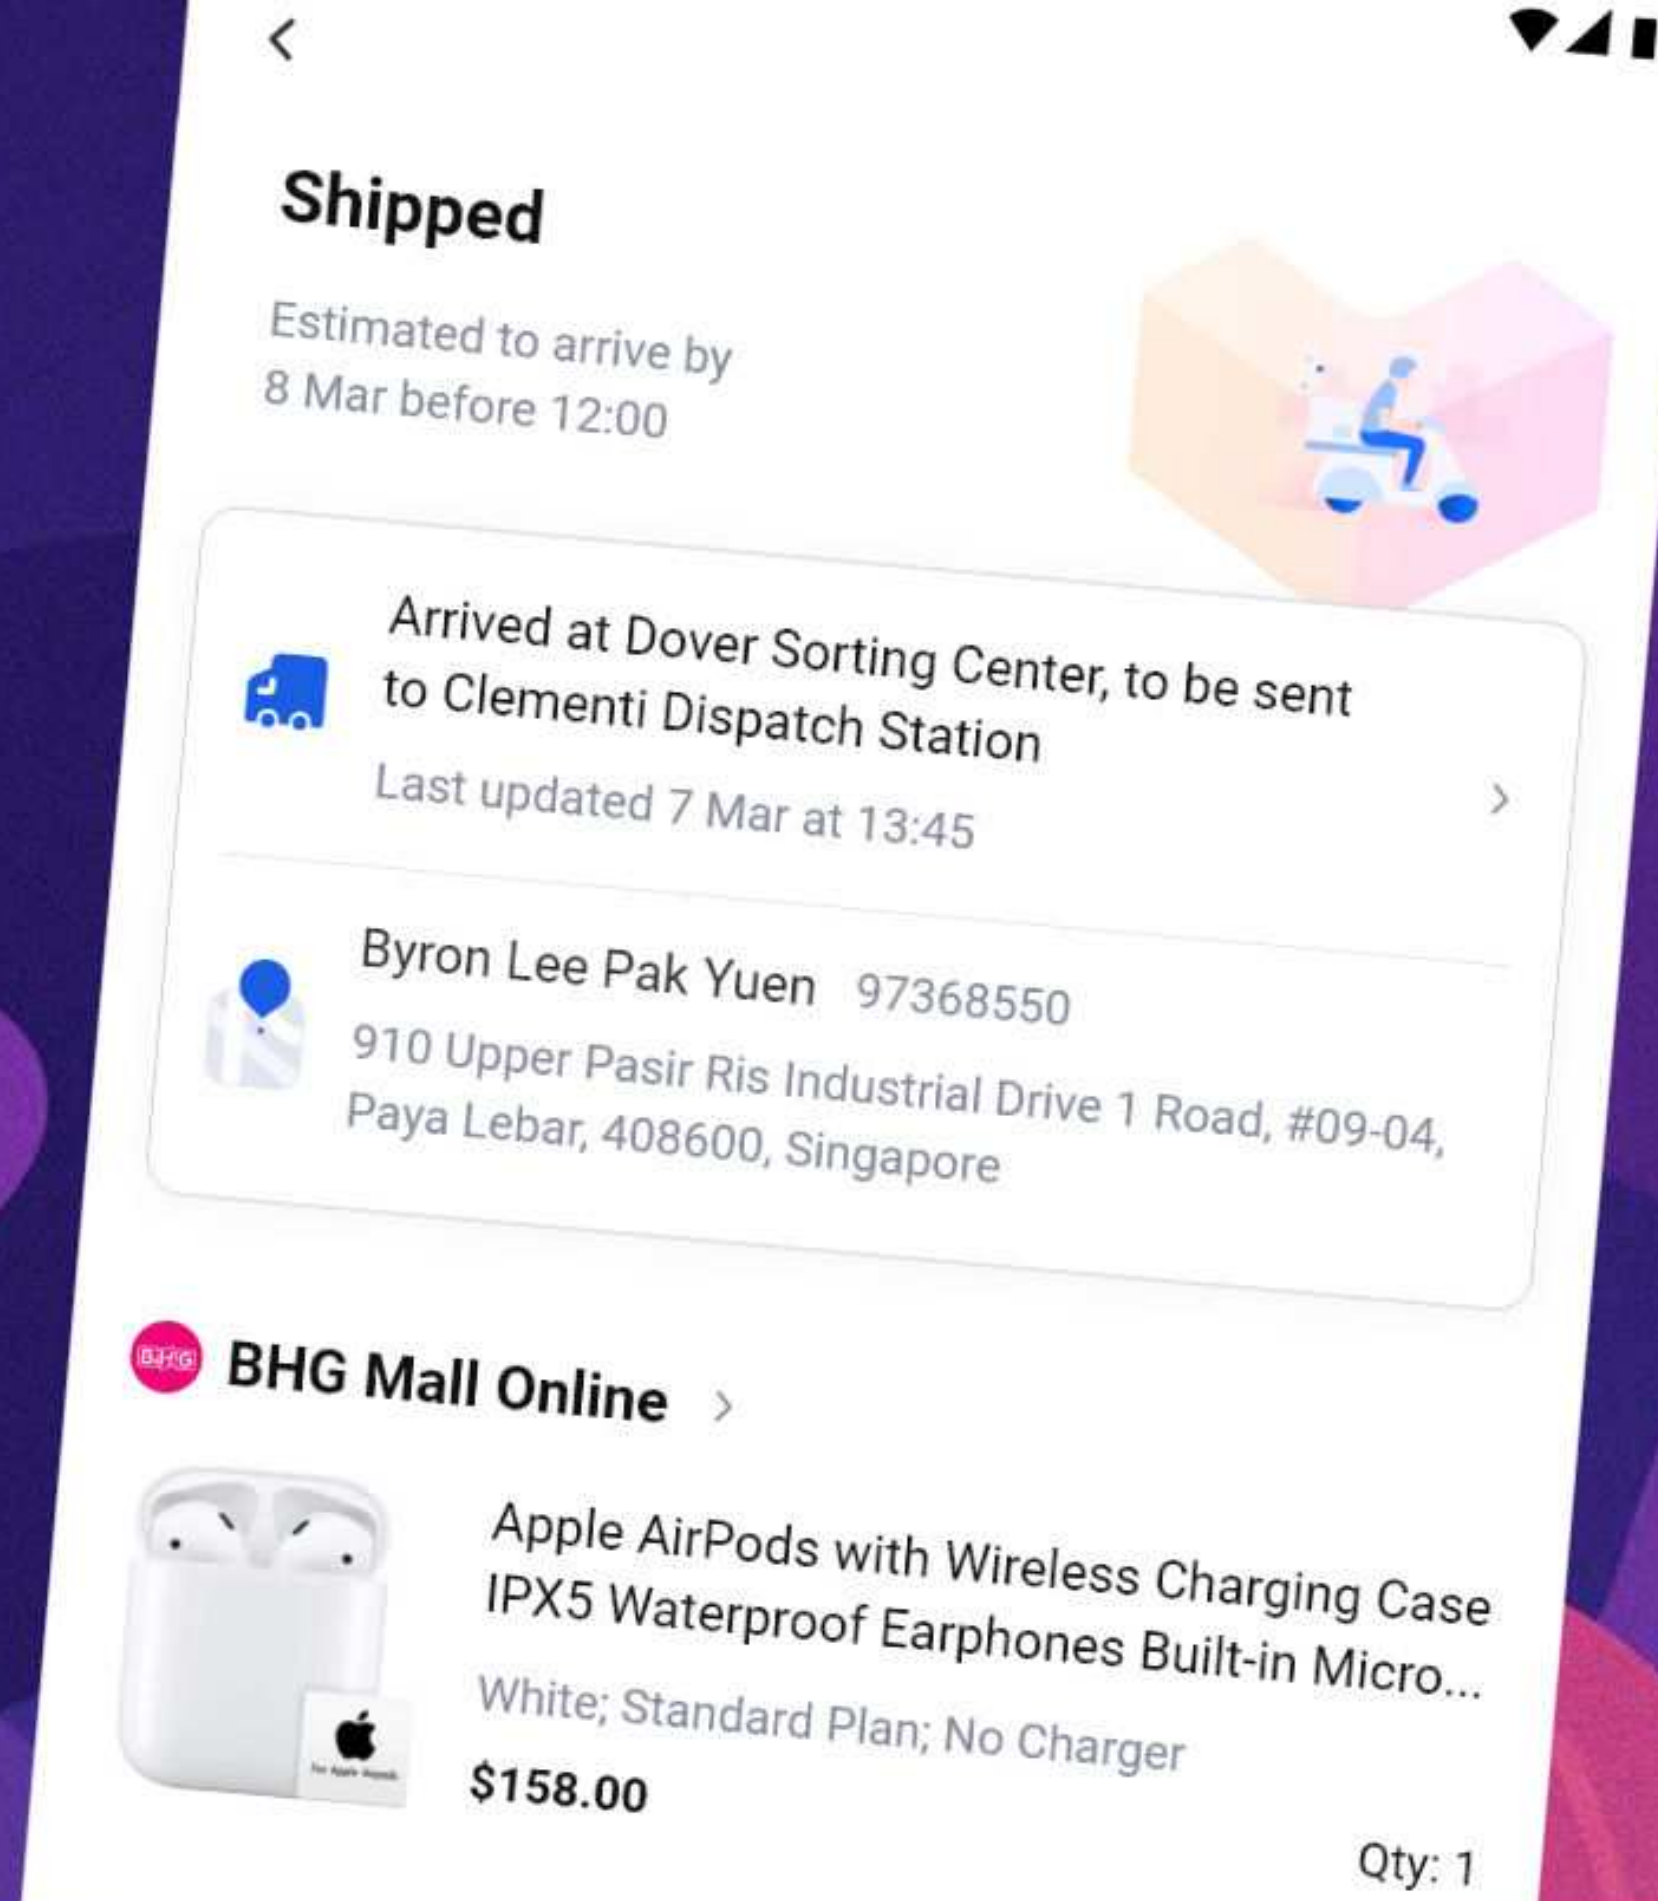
Shipped

Estimated to arrive by 8 Mar before 12:00

Arrived at Dover Sorting Center, to be sent to Clementi Dispatch Station

Last updated 7 Mar at 13:45

Byron Lee Pak Yuen 97368550

910 Upper Pasir Ris Industrial Drive 1 Road, #09-04, Paya Lebar, 408600, Singapore

BHG

BHG Mall Online

Apple AirPods with Wireless Charging Case IPX5 Waterproof Earphones Built-in Micro...

White; Standard Plan; No Charger

$158.00

Qty: 1